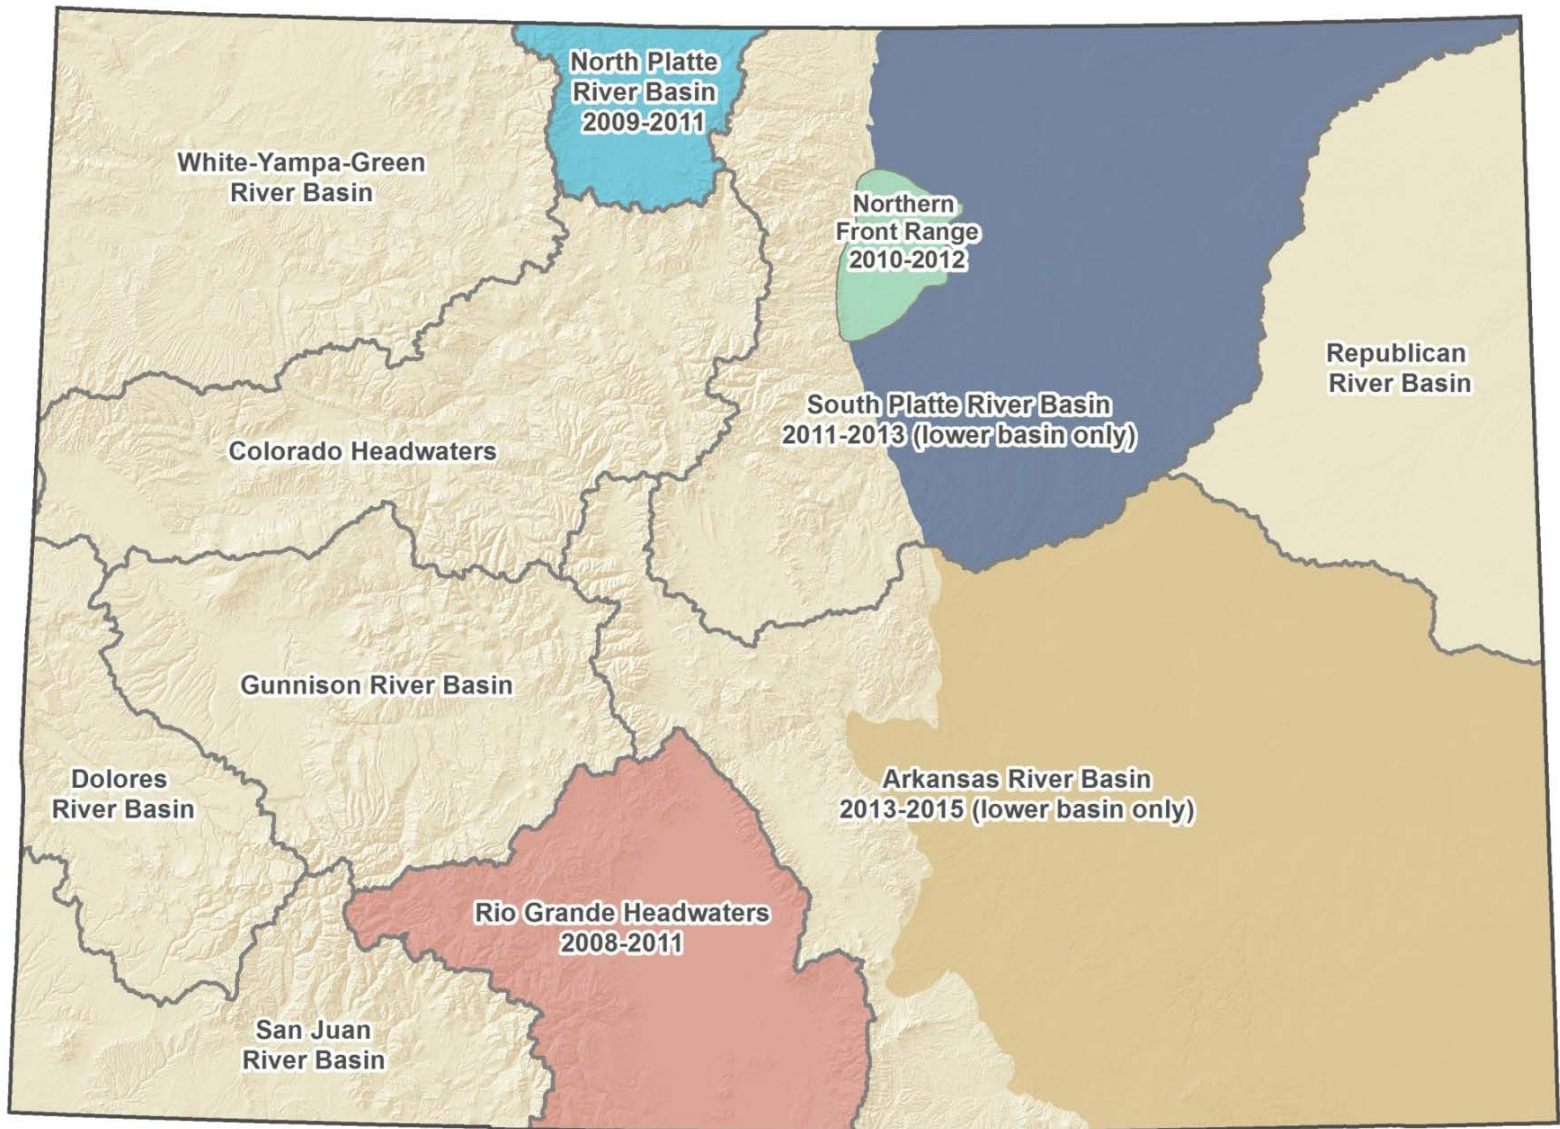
North Platte River Basin 2009-2011

White-Yampa-Green River Basin

Northern Front Range 2010-2012

Republican River Basin

South Platte River Basin 2011-2013 (lower basin only)

Colorado Headwaters

Gunnison River Basin

Dolores River Basin

Arkansas River Basin 2013-2015 (lower basin only)

Rio Grande Headwaters 2008-2011

San Juan River Basin